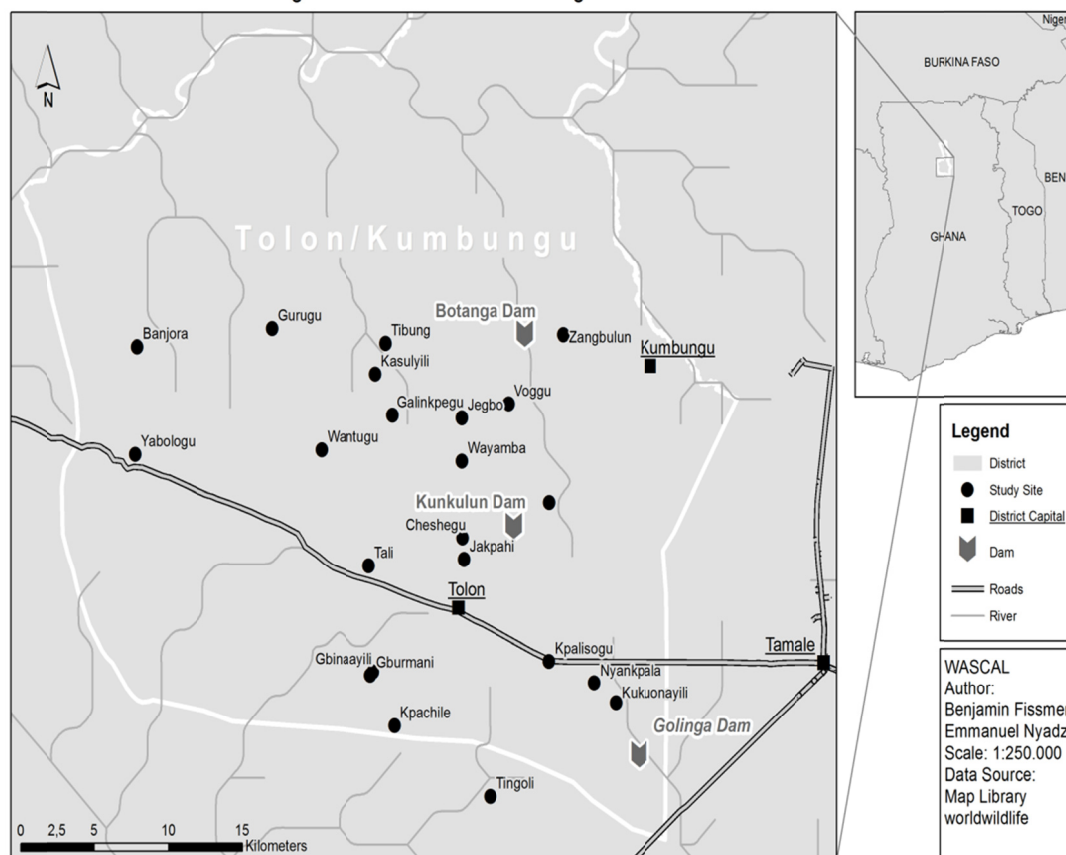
N

Tolon/Kumbungu

Banjora
Gurugu
Tibung
Botanga Dam
Zangbulun
Kumbungu
Kasulyili
Voggu
Galinkpegu
Jegbo
Yabologu
Wantugu
Wayamba
Kunkulun Dam
Cheshegu
Jakpahi
Tali
Tolon
Kpalisogu
Tamale
Gbinaayili
Gburmani
Nyankpala
Kukuonayili
Kpachile
Golinga Dam
Tingoli

0 2,5 5 10 15 Kilometers

Niger
BURKINA FASO
BEN
TOGO
GHANA

Legend
District
Study Site
District Capital
Dam
Roads
River

WASCAL
Author:
Benjamin Fissmer
Emmanuel Nyadz
Scale: 1:250.000
Data Source:
Map Library
worldwildlife